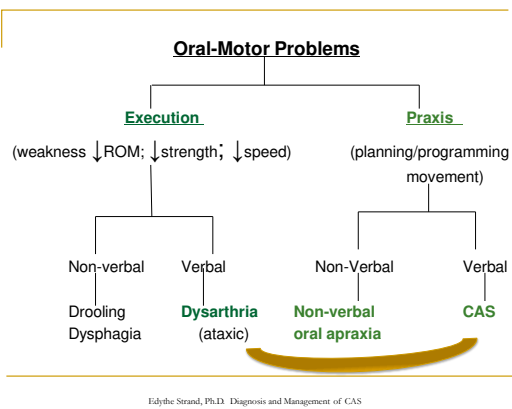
Oral-Motor Problems

Execution

(weakness ↓ROM; ↓strength; ↓speed)

Praxis

(planning/programming movement)

Non-verbal

Verbal

Non-Verbal

Verbal

Drooling
Dysphagia

Dysarthria
(ataxic)

Non-verbal
oral apraxia

CAS

Edythe Strand, Ph.D. Diagnosis and Management of CAS